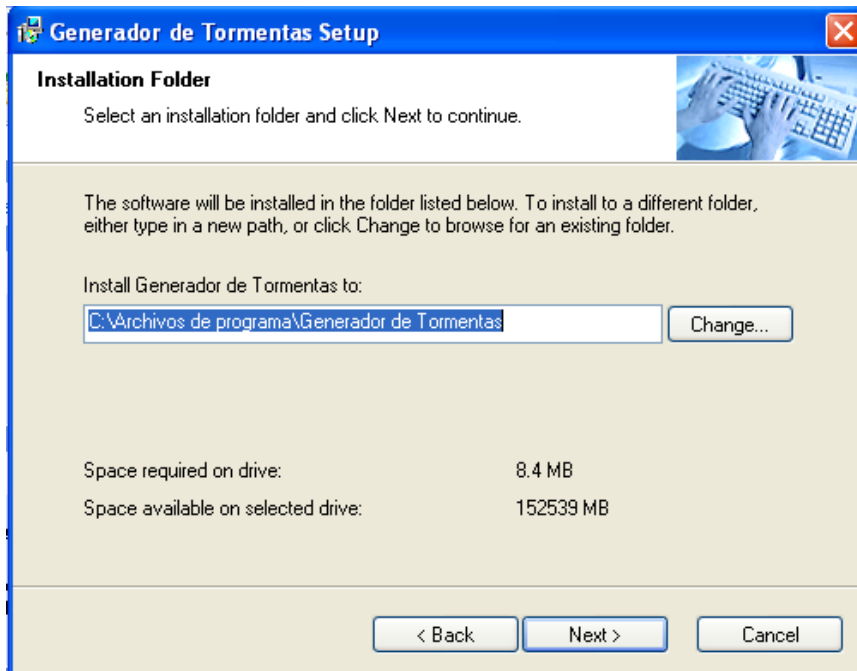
Generador de Tormentas Setup

Installation Folder

Select an installation folder and click Next to continue.

The software will be installed in the folder listed below. To install to a different folder, either type in a new path, or click Change to browse for an existing folder.

Install Generador de Tormentas to:

C:\Archivos de programa\Generador de Tormentas

Change...

Space required on drive: 8.4 MB

Space available on selected drive: 152539 MB

< Back

Next >

Cancel